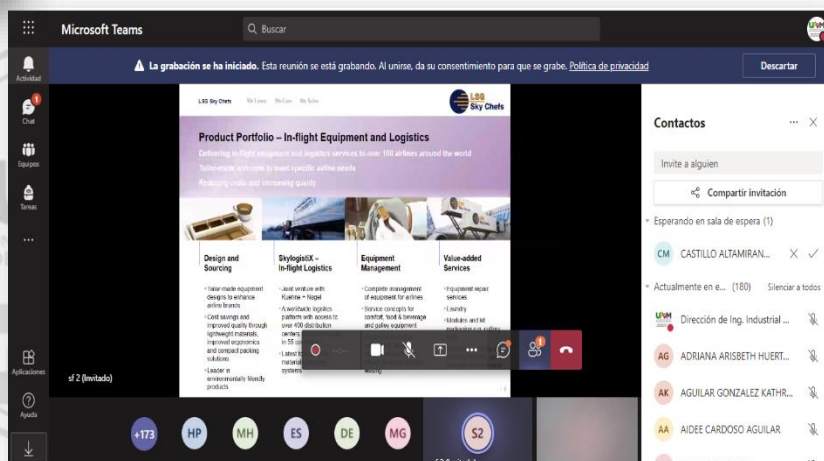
Microsoft Teams

Buscar

Actividad

1

Chat

Equipos

Tareas

...

Aplicaciones

Ayuda

La grabación se ha iniciado. Esta reunión se está grabando. Al unirse, da su consentimiento para que se grabe. Política de privacidad

Descartar

LSG Sky Chefs

LSG Sky Chefs

Product Portfolio – In-flight Equipment and Logistics

Delivering in-flight equipment and logistics services to over 100 airlines around the world

Tailor-made concepts to meet specific airline needs

Reducing costs and increasing quality

Design and Sourcing

- Tailor-made equipment designs to enhance airline brands
- Cost savings and improved quality through lightweight materials, improved ergonomics and compact packing solutions
- Leader in environmentally friendly products

SkylogistiX – In-flight Logistics

- Joint venture with Kuehne + Nagel
- A worldwide logistics platform with access to over 400 distribution centers in 55 co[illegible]
- Latest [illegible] material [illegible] systems

Equipment Management

- Complete management of equipment for airlines
- Service concepts for comfort, food & beverage and galley equipment

Value-added Services

- Equipment repair services
- Laundry
- Blankets and kit packaging e.g. cutlery

sf 2 (Invitado)

1

+173

HP

MH

ES

DE

MG

S2

Contactos

Invite a alguien

Compartir invitación

Esperando en sala de espera (1)

CM CASTILLO ALTAMIRAN...

Actualmente en e... (180) Silenciar a todos

Dirección de Ing. Industrial ...

AG ADRIANA ARISBETH HUERT...

AK AGUILAR GONZALEZ KATHR...

AA AIDEE CARDOSO AGUILAR